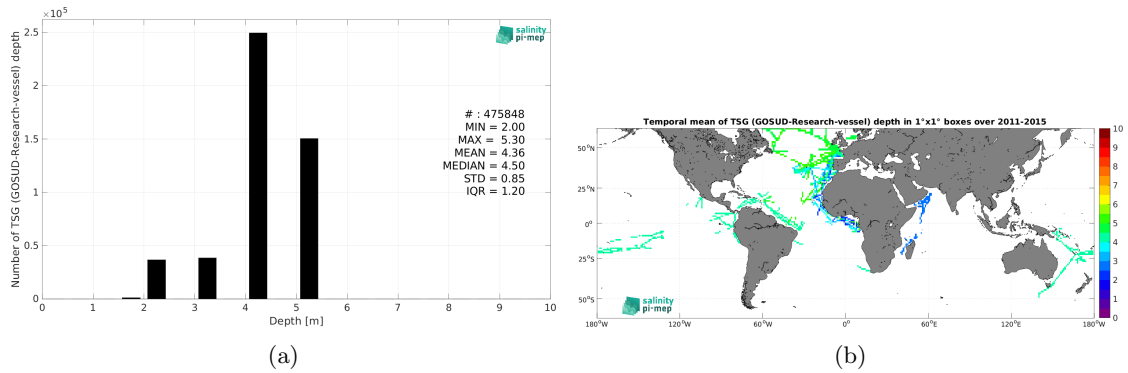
$\times 10^5$

2.5

2

1.5

1

0.5

0

Number of TSG (GOSUD-Research-vessel) depth

salinity pi·mep

# : 475848
MIN = 2.00
MAX = 5.30
MEAN = 4.36
MEDIAN = 4.50
STD = 0.85
IQR = 1.20

0 1 2 3 4 5 6 7 8 9 10

Depth [m]

(a)

Temporal mean of TSG (GOSUD-Research-vessel) depth in 1°x1° boxes over 2011-2015

50°N

25°N

0°

25°S

50°S

180°W 120°W 60°W 0° 60°E 120°E 180°W

salinity pi·mep

10 9 8 7 6 5 4 3 2 1 0

(b)